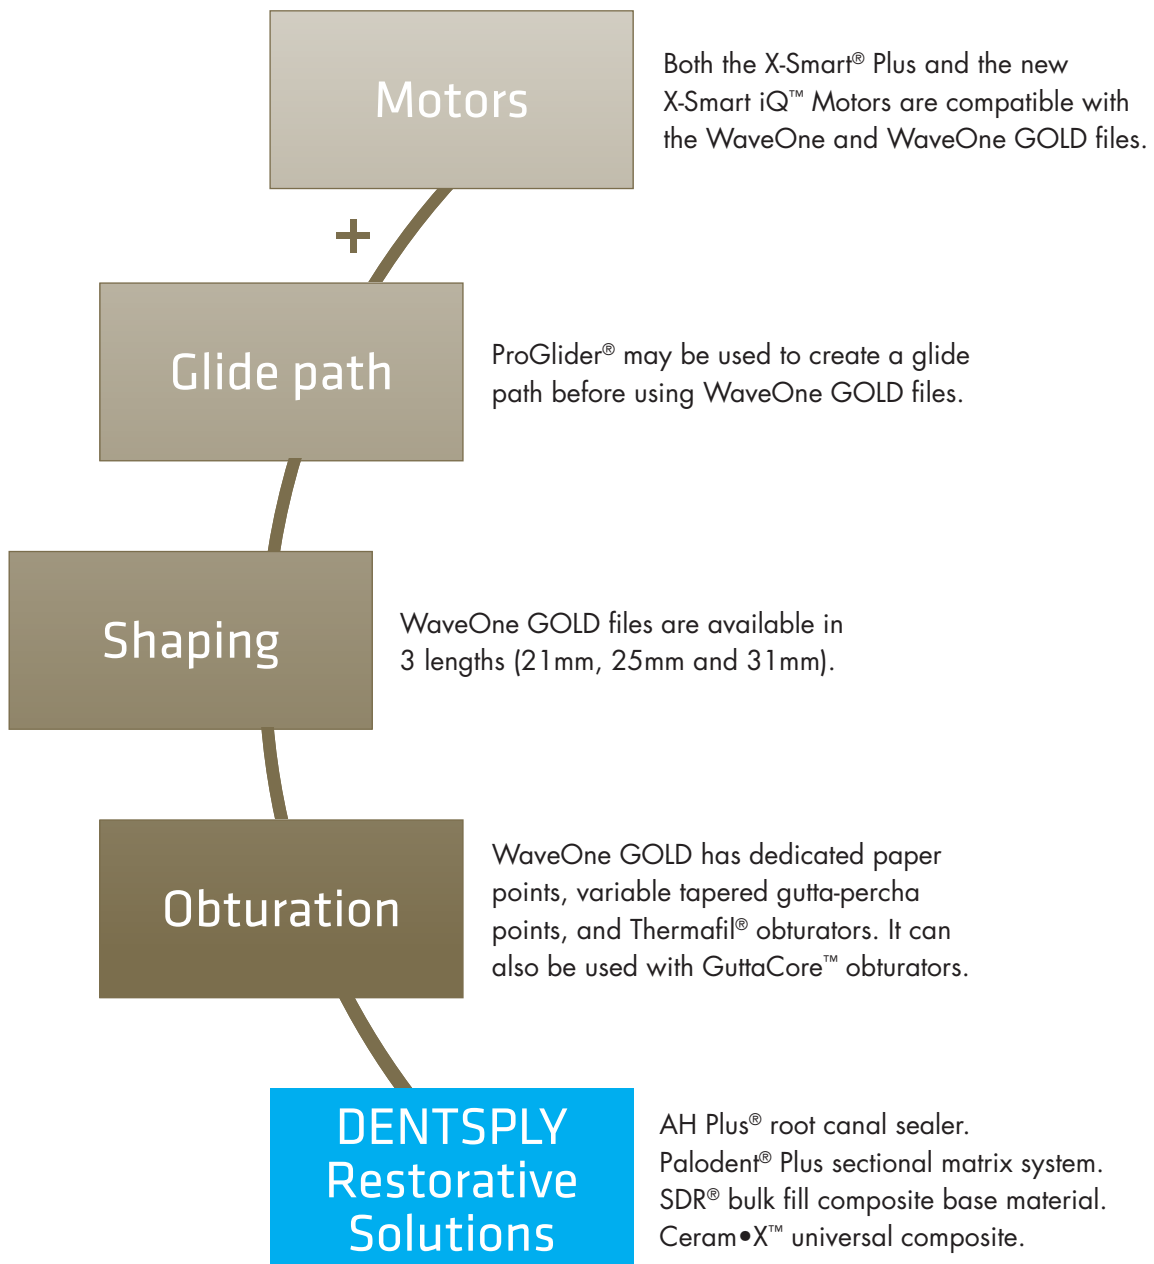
Motors

Both the X-Smart® Plus and the new X-Smart iQ™ Motors are compatible with the WaveOne and WaveOne GOLD files.

+

Glide path

ProGlider® may be used to create a glide path before using WaveOne GOLD files.

Shaping

WaveOne GOLD files are available in 3 lengths (21mm, 25mm and 31mm).

Obturation

WaveOne GOLD has dedicated paper points, variable tapered gutta-percha points, and Thermafil® obturators. It can also be used with GuttaCore™ obturators.

DENTSPLY Restorative Solutions

AH Plus® root canal sealer.
Palodent® Plus sectional matrix system.
SDR® bulk fill composite base material.
Ceram•X™ universal composite.